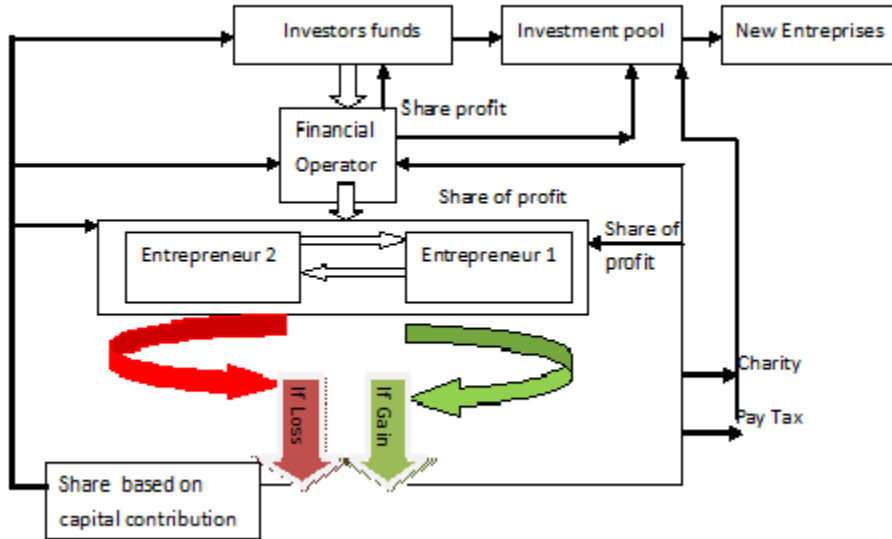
Investors funds

Investment pool

New Entreprises

Share profit

Financial Operator

Share of profit

Share of profit

Entrepreneur 2

Entrepreneur 1

Charity

Pay Tax

If Loss

If Gain

Share based on capital contribution